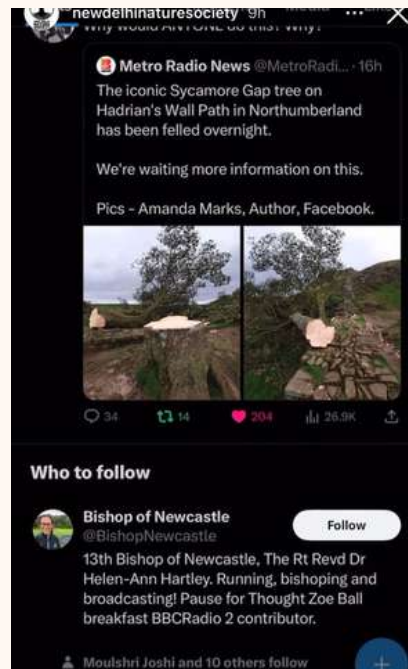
newdelhinaturesociety 9h

Why would ANYONE do this? Why?

Metro Radio News @MetroRadi... · 16h

The iconic Sycamore Gap tree on Hadrian's Wall Path in Northumberland has been felled overnight.

We're waiting more information on this.

Pics - Amanda Marks, Author, Facebook.

34 14 204 26.9K

Who to follow

Bishop of Newcastle
@BishopNewcastle

Follow

13th Bishop of Newcastle, The Rt Revd Dr Helen-Ann Hartley. Running, bishoping and broadcasting! Pause for Thought Zoe Ball breakfast BBCRadio 2 contributor.

Moulshri Joshi and 10 others follow